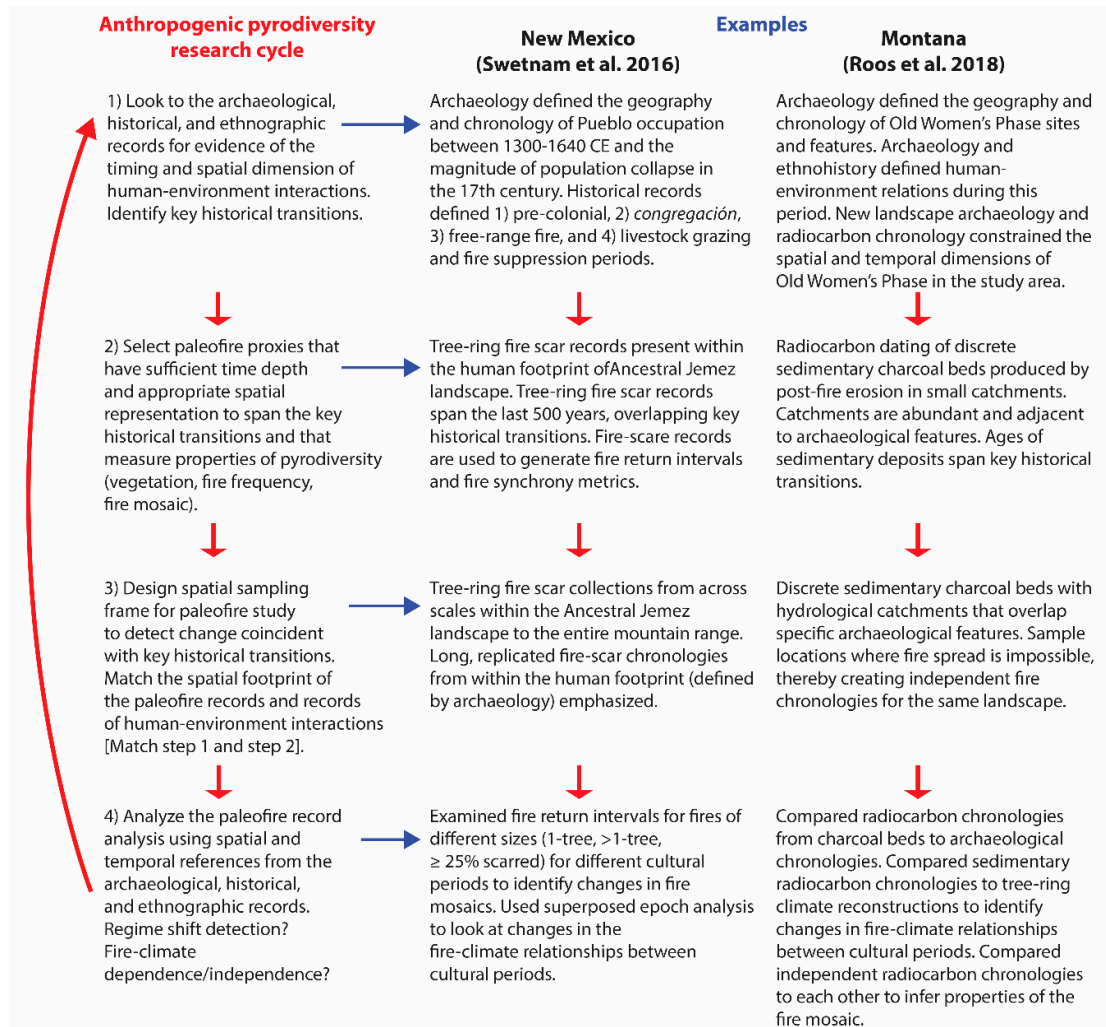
Anthropogenic pyrodiversity research cycle

Examples

New Mexico (Swetnam et al. 2016)

Montana (Roos et al. 2018)

1) Look to the archaeological, historical, and ethnographic records for evidence of the timing and spatial dimension of human-environment interactions. Identify key historical transitions.

Archaeology defined the geography and chronology of Pueblo occupation between 1300-1640 CE and the magnitude of population collapse in the 17th century. Historical records defined 1) pre-colonial, 2) *congregación*, 3) free-range fire, and 4) livestock grazing and fire suppression periods.

Archaeology defined the geography and chronology of Old Women's Phase sites and features. Archaeology and ethnohistory defined human-environment relations during this period. New landscape archaeology and radiocarbon chronology constrained the spatial and temporal dimensions of Old Women's Phase in the study area.

2) Select paleofire proxies that have sufficient time depth and appropriate spatial representation to span the key historical transitions and that measure properties of pyrodiversity (vegetation, fire frequency, fire mosaic).

Tree-ring fire scar records present within the human footprint ofAncestral Jemez landscape. Tree-ring fire scar records span the last 500 years, overlapping key historical transitions. Fire-scare records are used to generate fire return intervals and fire synchrony metrics.

Radiocarbon dating of discrete sedimentary charcoal beds produced by post-fire erosion in small catchments. Catchments are abundant and adjacent to archaeological features. Ages of sedimentary deposits span key historical transitions.

3) Design spatial sampling frame for paleofire study to detect change coincident with key historical transitions. Match the spatial footprint of the paleofire records and records of human-environment interactions [Match step 1 and step 2].

Tree-ring fire scar collections from across scales within the Ancestral Jemez landscape to the entire mountain range. Long, replicated fire-scar chronologies from within the human footprint (defined by archaeology) emphasized.

Discrete sedimentary charcoal beds with hydrological catchments that overlap specific archaeological features. Sample locations where fire spread is impossible, thereby creating independent fire chronologies for the same landscape.

4) Analyze the paleofire record analysis using spatial and temporal references from the archaeological, historical, and ethnographic records. Regime shift detection? Fire-climate dependence/independence?

Examined fire return intervals for fires of different sizes (1-tree, >1-tree, ≥ 25% scarred) for different cultural periods to identify changes in fire mosaics. Used superposed epoch analysis to look at changes in the fire-climate relationships between cultural periods.

Compared radiocarbon chronologies from charcoal beds to archaeological chronologies. Compared sedimentary radiocarbon chronologies to tree-ring climate reconstructions to identify changes in fire-climate relationships between cultural periods. Compared independent radiocarbon chronologies to each other to infer properties of the fire mosaic.